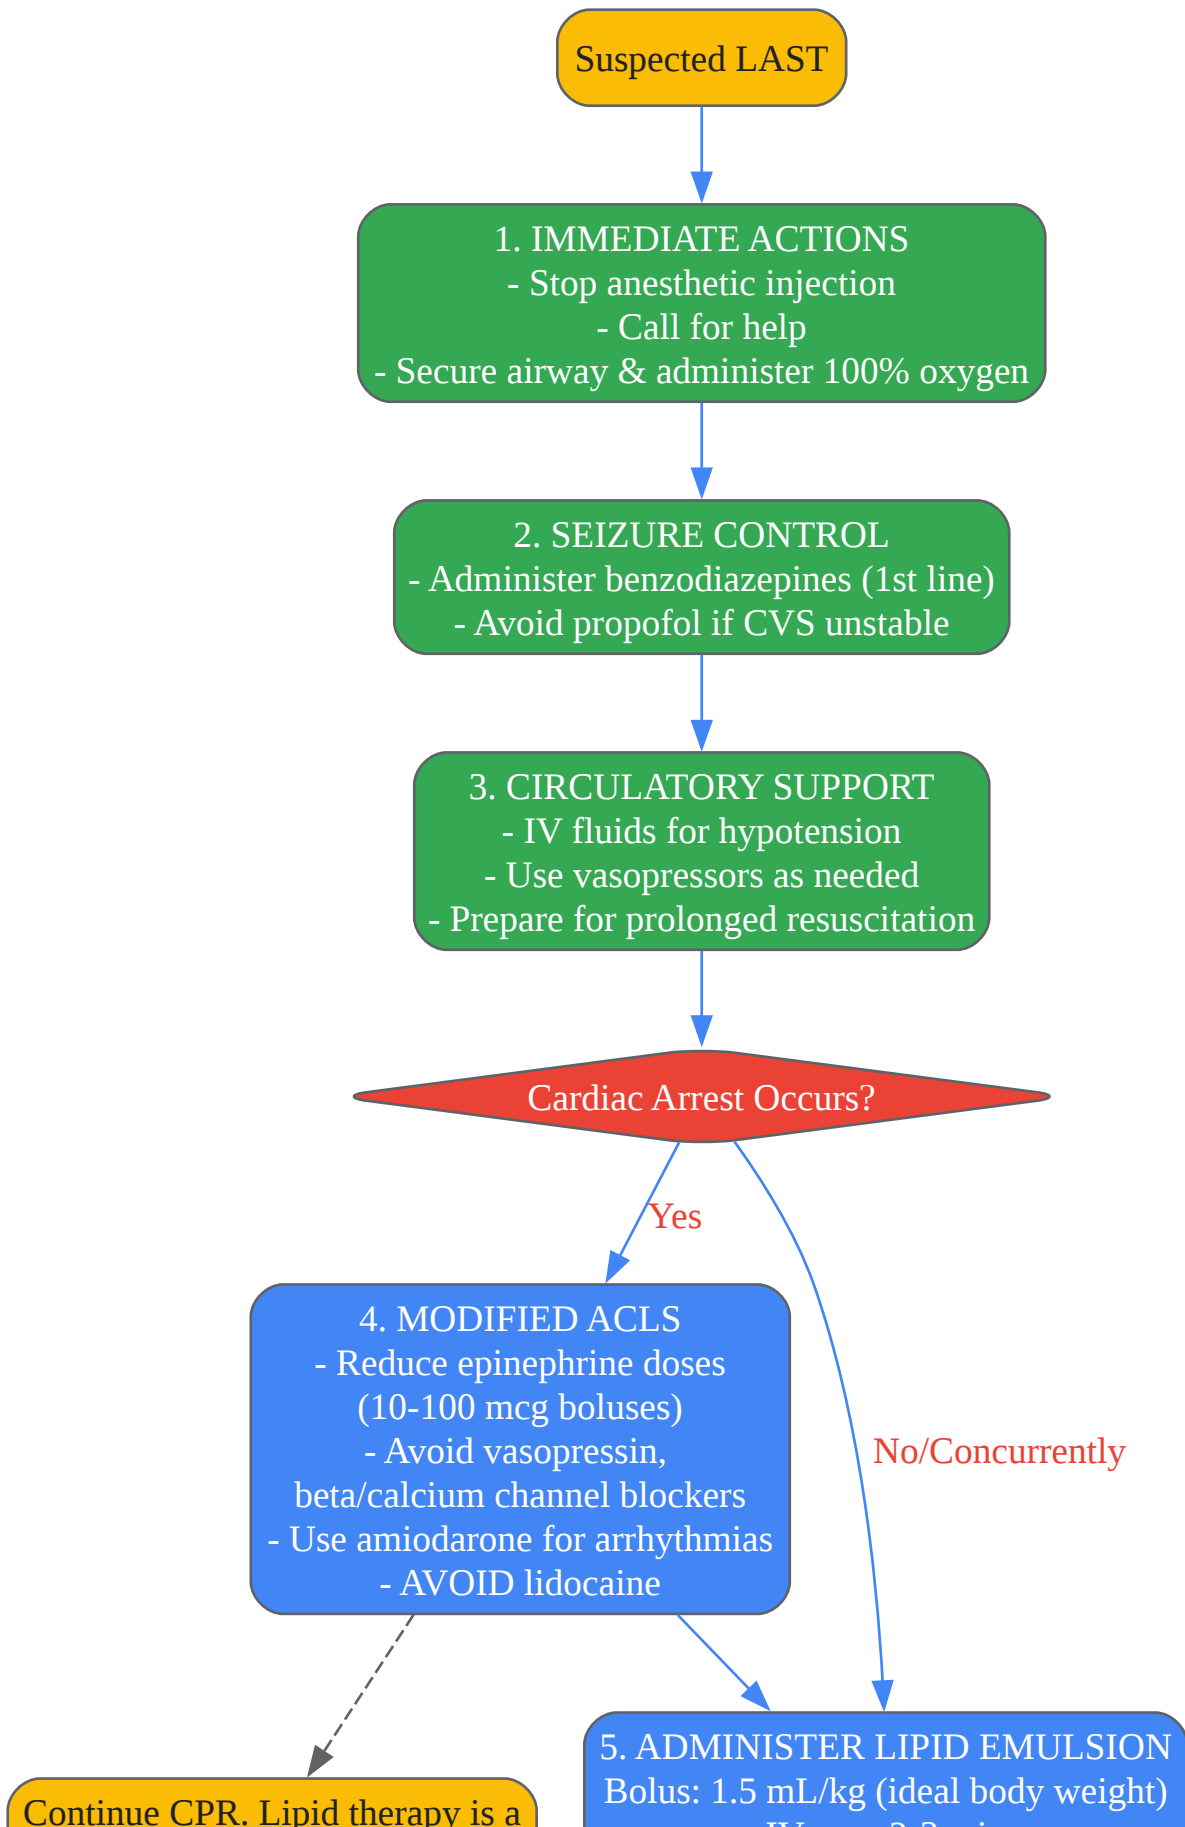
Suspected LAST

1. IMMEDIATE ACTIONS
- Stop anesthetic injection
- Call for help
- Secure airway & administer 100% oxygen

2. SEIZURE CONTROL
- Administer benzodiazepines (1st line)
- Avoid propofol if CVS unstable

3. CIRCULATORY SUPPORT
- IV fluids for hypotension
- Use vasopressors as needed
- Prepare for prolonged resuscitation

Cardiac Arrest Occurs?

Yes

No/Concurrently

4. MODIFIED ACLS
- Reduce epinephrine doses (10-100 mcg boluses)
- Avoid vasopressin, beta/calcium channel blockers
- Use amiodarone for arrhythmias
- AVOID lidocaine

Continue CPR. Lipid therapy is a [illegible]

5. ADMINISTER LIPID EMULSION
Bolus: 1.5 mL/kg (ideal body weight)
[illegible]